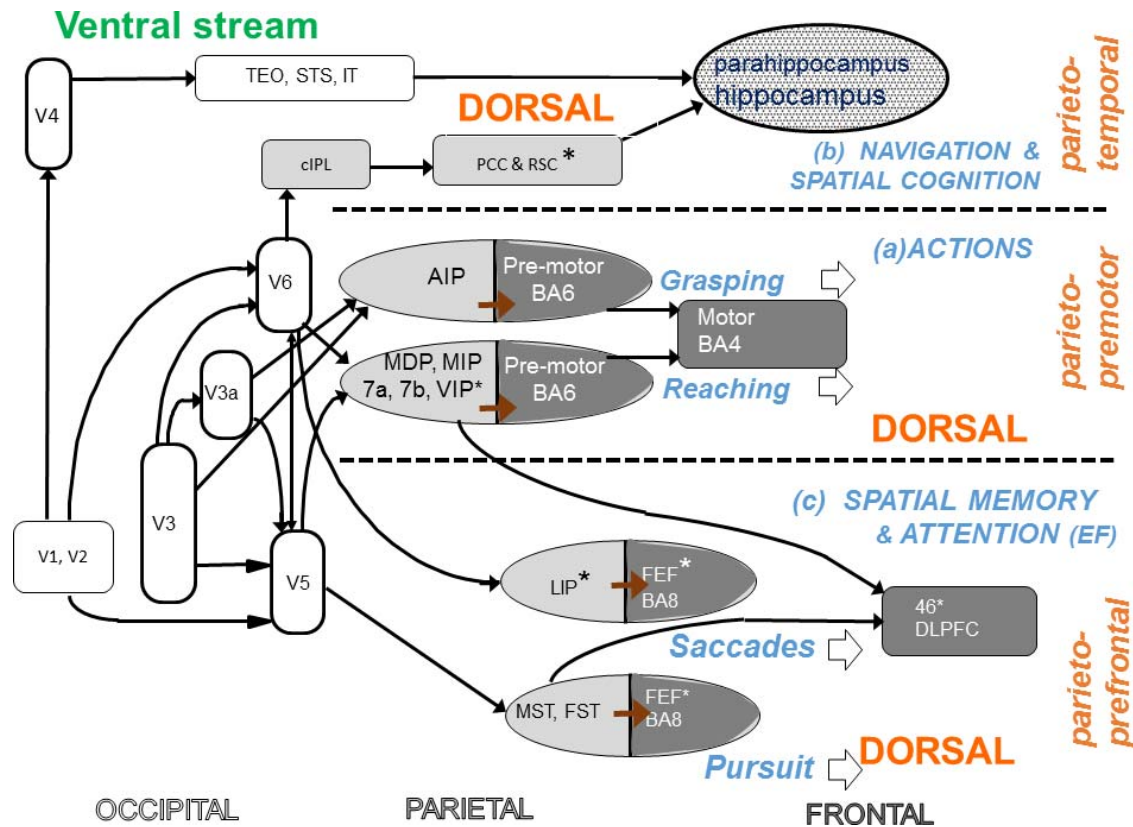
Ventral stream

V4

TEO, STS, IT

parahippocampus
hippocampus

DORSAL

cIPL

PCC & RSC *

(b) NAVIGATION & SPATIAL COGNITION

parieto-temporal

V6

AIP

Pre-motor BA6

Grasping

(a)ACTIONS

Motor BA4

V3a

MDP, MIP 7a, 7b, VIP*

Pre-motor BA6

Reaching

parieto-premotor

DORSAL

V3

(c) SPATIAL MEMORY & ATTENTION (EF)

V1, V2

V5

LIP*

FEF* BA8

46* DLPFC

Saccades

MST, FST

FEF* BA8

parieto-prefrontal

Pursuit

DORSAL

OCCIPITAL

PARIETAL

FRONTAL